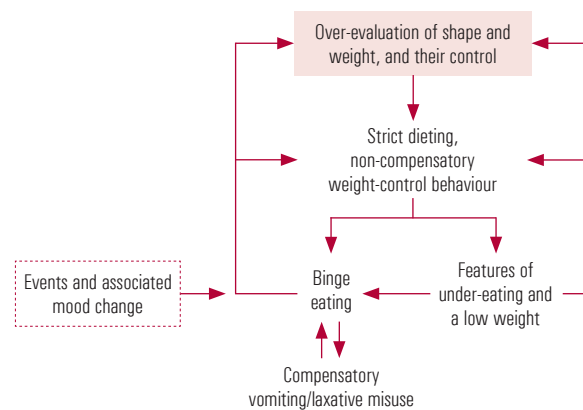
Over-evaluation of shape and weight, and their control

Strict dieting, non-compensatory weight-control behaviour

Events and associated mood change

Binge eating

Features of under-eating and a low weight

Compensatory vomiting/laxative misuse